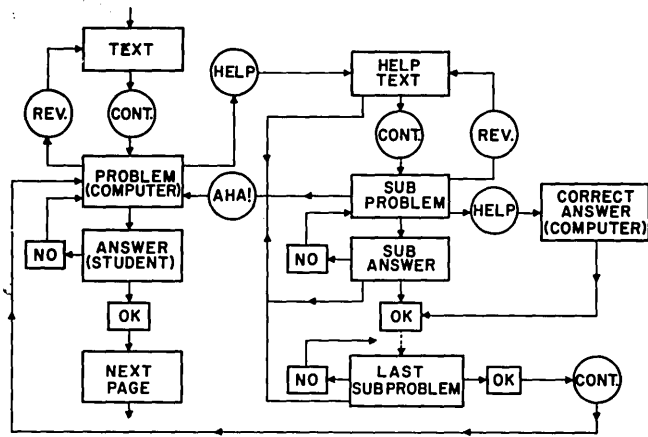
TEXT

REV.

CONT.

HELP

HELP TEXT

CONT.

REV.

PROBLEM (COMPUTER)

AHA!

SUB PROBLEM

HELP

CORRECT ANSWER (COMPUTER)

NO

ANSWER (STUDENT)

NO

SUB ANSWER

OK

OK

NEXT PAGE

NO

LAST SUBPROBLEM

OK

CONT.